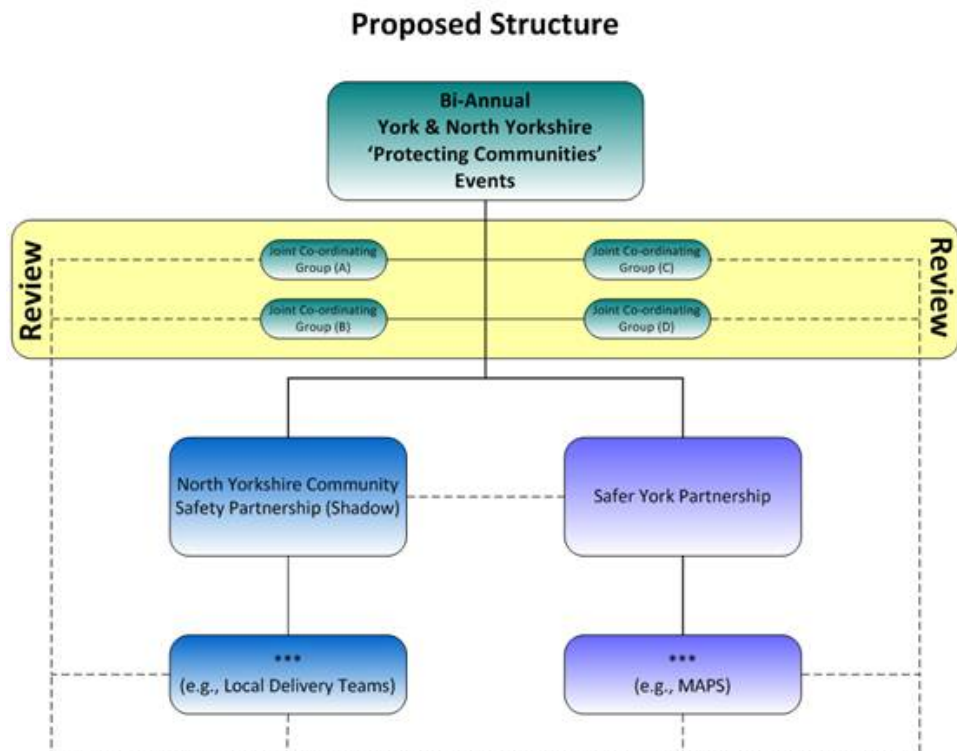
Proposed Structure

Bi-Annual
York & North Yorkshire
'Protecting Communities'
Events

Review

Joint Co-ordinating Group (A)

Joint Co-ordinating Group (C)

Joint Co-ordinating Group (B)

Joint Co-ordinating Group (D)

Review

North Yorkshire Community Safety Partnership (Shadow)

Safer York Partnership

***
(e.g., Local Delivery Teams)

***
(e.g., MAPS)